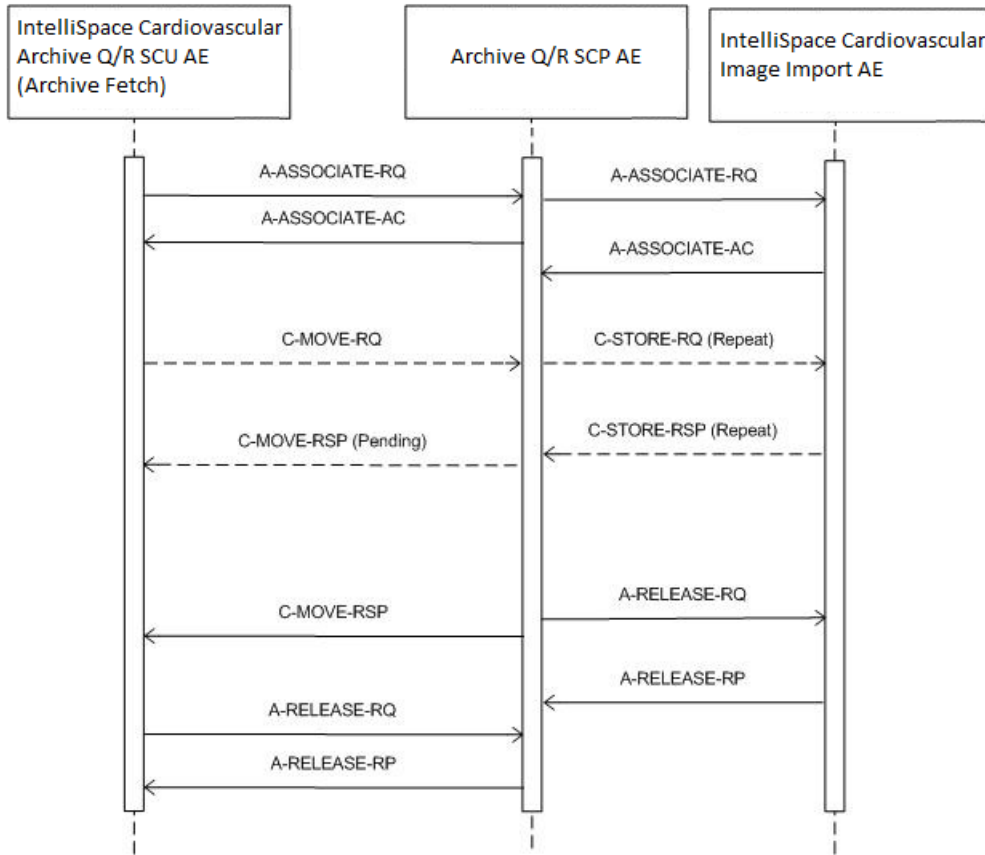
IntelliSpace Cardiovascular Archive Q/R SCU AE (Archive Fetch)

Archive Q/R SCP AE

IntelliSpace Cardiovascular Image Import AE

A-ASSOCIATE-RQ

A-ASSOCIATE-RQ

A-ASSOCIATE-AC

A-ASSOCIATE-AC

C-MOVE-RQ

C-STORE-RQ (Repeat)

C-STORE-RSP (Repeat)

C-MOVE-RSP (Pending)

A-RELEASE-RQ

C-MOVE-RSP

A-RELEASE-RP

A-RELEASE-RQ

A-RELEASE-RP